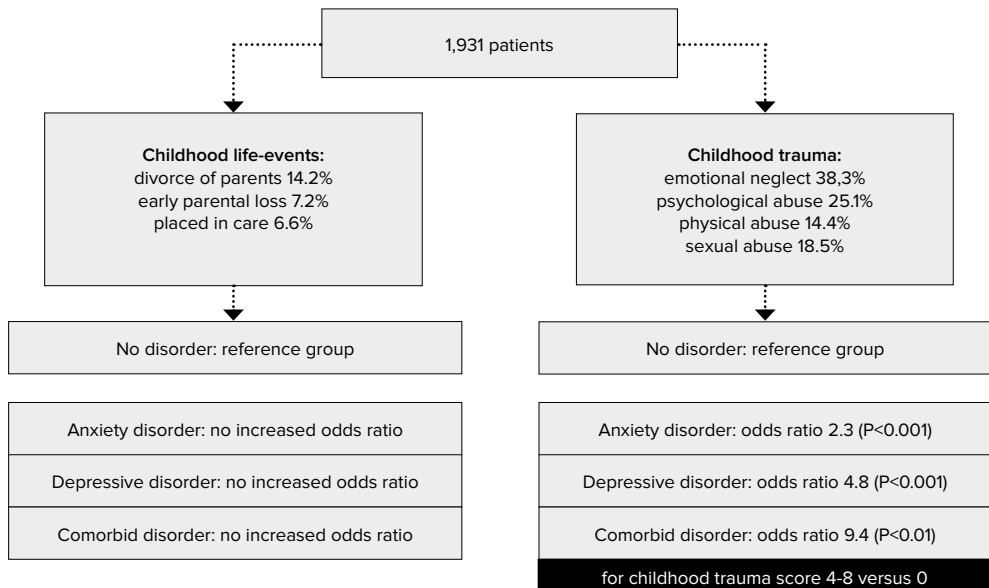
1,931 patients

**Childhood life-events:**
divorce of parents 14.2%
early parental loss 7.2%
placed in care 6.6%

No disorder: reference group

Anxiety disorder: no increased odds ratio

Depressive disorder: no increased odds ratio

Comorbid disorder: no increased odds ratio

**Childhood trauma:**
emotional neglect 38,3%
psychological abuse 25.1%
physical abuse 14.4%
sexual abuse 18.5%

No disorder: reference group

Anxiety disorder: odds ratio 2.3 (P<0.001)

Depressive disorder: odds ratio 4.8 (P<0.001)

Comorbid disorder: odds ratio 9.4 (P<0.01)

for childhood trauma score 4-8 versus 0